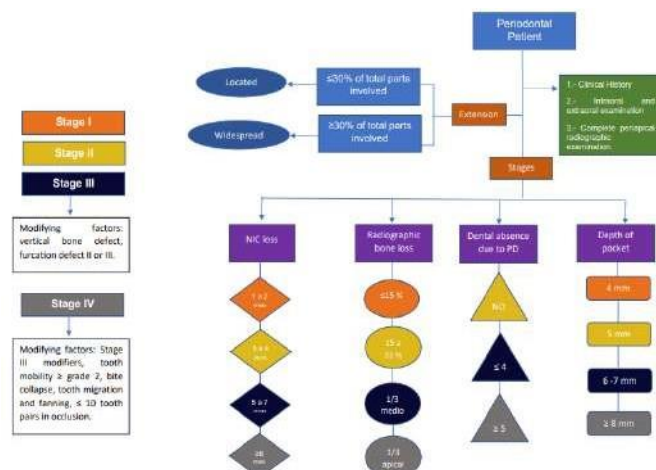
Periodontal Patient

Located

≤30% of total parts involved

Widespread

≥30% of total parts involved

Extension

1.- Clinical History

2.- Intraoral and extraoral examination

3.- Complete periapical radiographic examination.

Stages

Stage I

Stage II

Stage III

Modifying factors: vertical bone defect, furcation defect II or III.

Stage IV

Modifying factors: Stage III modifiers, tooth mobility ≥ grade 2, bite collapse, tooth migration and fanning, ≤ 10 tooth pairs in occlusion.

NIC loss

1 a 2 mm

3 a 4 mm

5 a 7 mm

≥8 mm

Radiographic bone loss

≤15 %

15 a 33 %

1/3 medio

1/3 apical

Dental absence due to PD

NO

≤ 4

≥ 5

Depth of pocket

4 mm

5 mm

6 -7 mm

≥ 8 mm